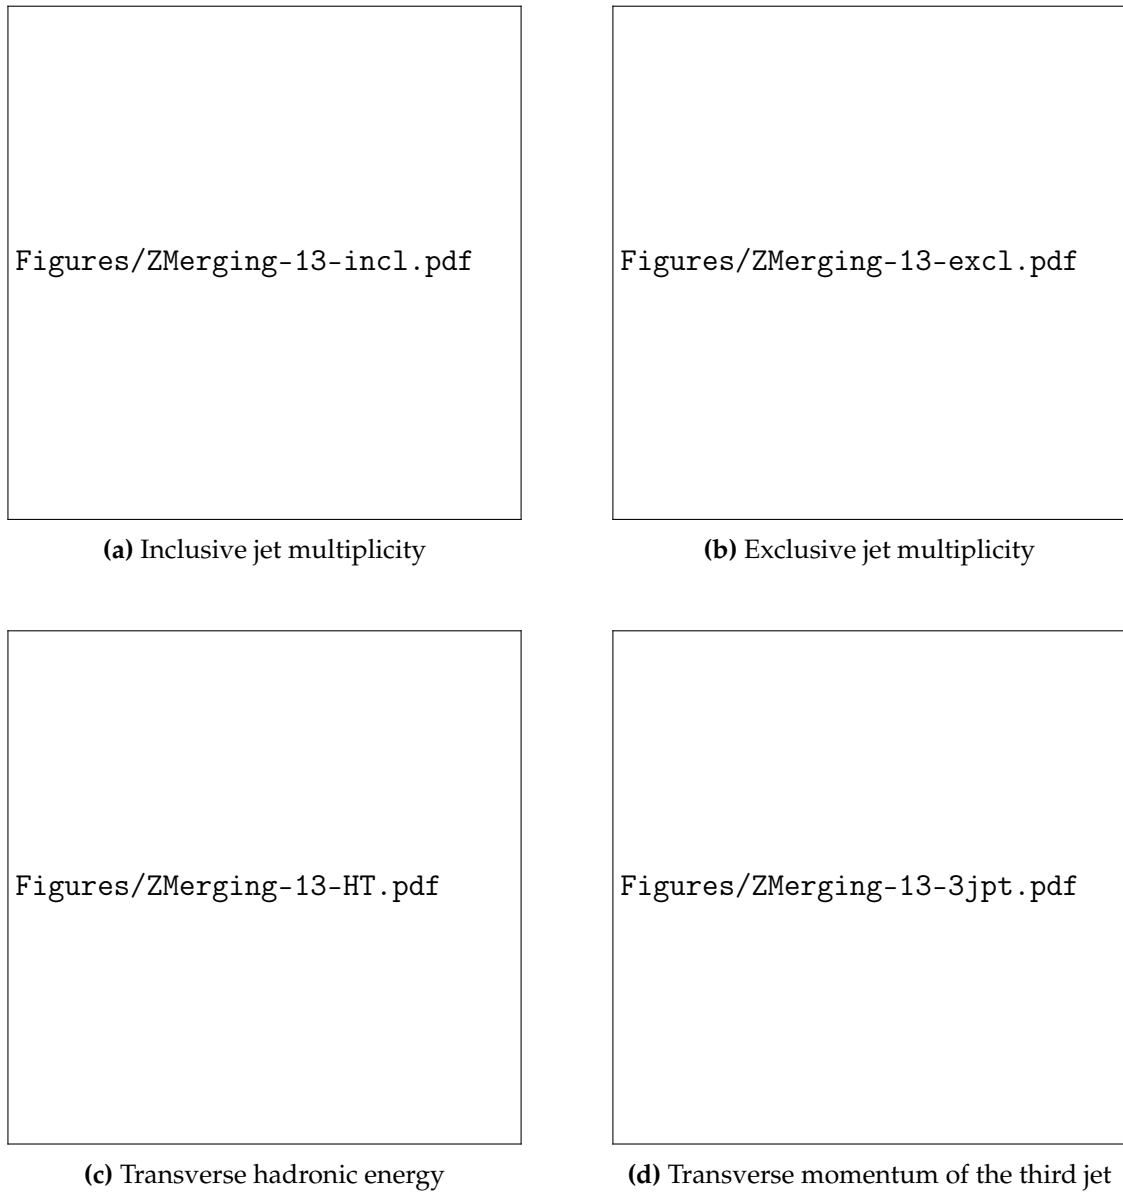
Figures/ZMerging-13-incl.pdf

(a) Inclusive jet multiplicity

Figures/ZMerging-13-excl.pdf

(b) Exclusive jet multiplicity

Figures/ZMerging-13-HT.pdf

(c) Transverse hadronic energy

Figures/ZMerging-13-3jpt.pdf

(d) Transverse momentum of the third jet